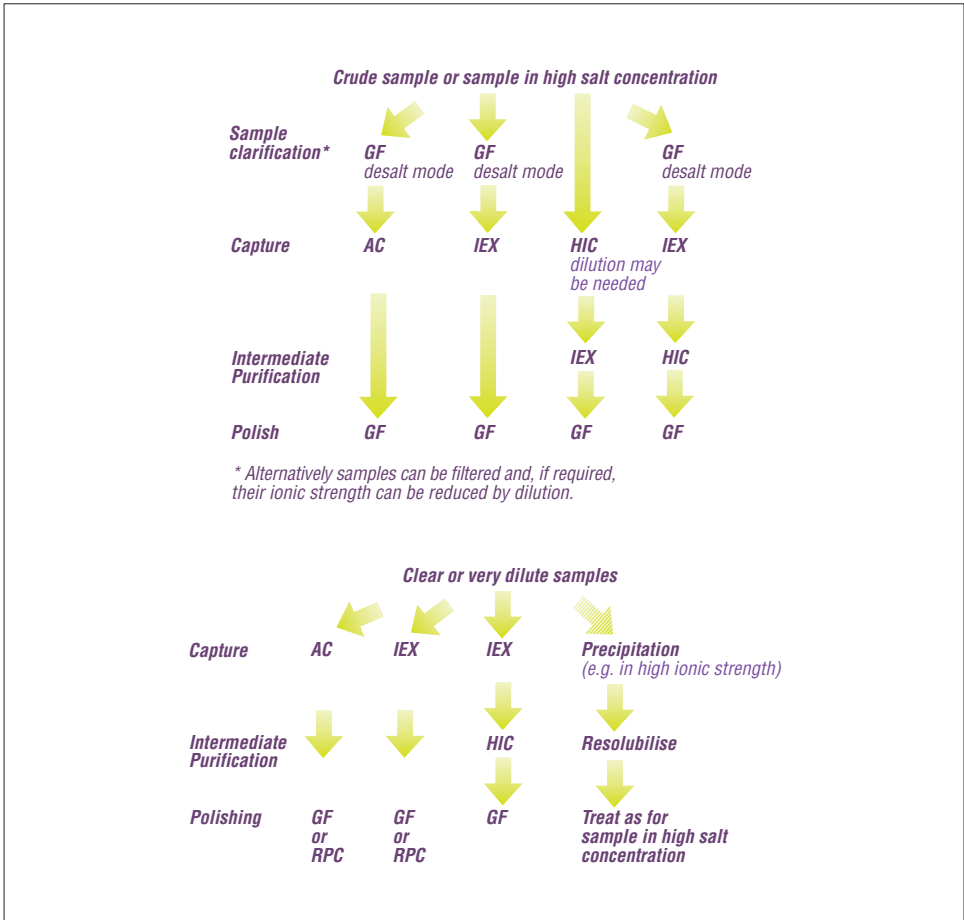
Crude sample or sample in high salt concentration

Sample clarification*
GF desalt mode
GF desalt mode
GF desalt mode

Capture
AC
IEX
HIC dilution may be needed
IEX

Intermediate Purification
IEX
HIC

Polish
GF
GF
GF
GF

* Alternatively samples can be filtered and, if required, their ionic strength can be reduced by dilution.

Clear or very dilute samples

Capture
AC
IEX
IEX
Precipitation (e.g. in high ionic strength)

Intermediate Purification
HIC
Resolubilise

Polishing
GF or RPC
GF or RPC
GF
Treat as for sample in high salt concentration